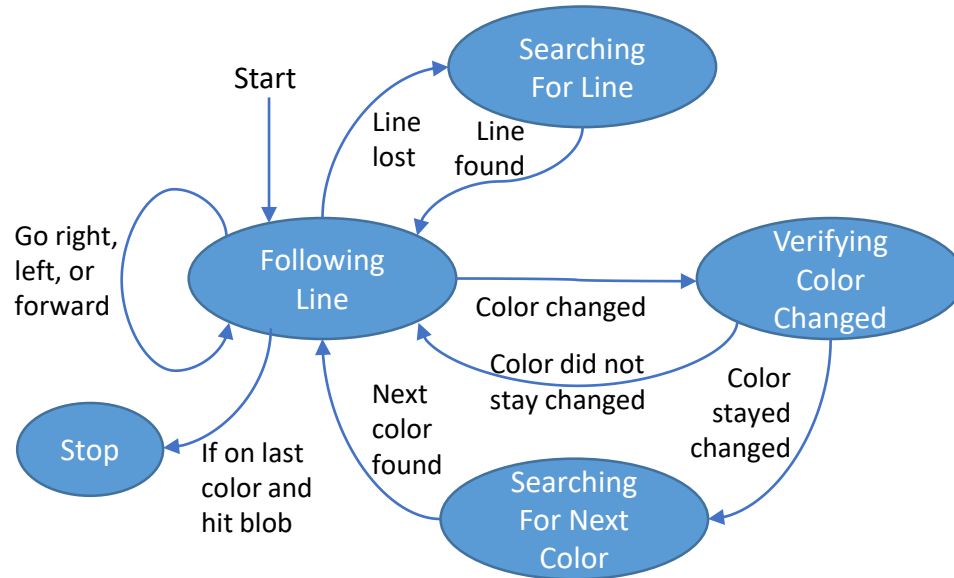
Start

Searching For Line

Line lost

Line found

Go right, left, or forward

Following Line

Verifying Color Changed

Color changed

Color did not stay changed

Color stayed changed

Next color found

Stop

If on last color and hit blob

Searching For Next Color